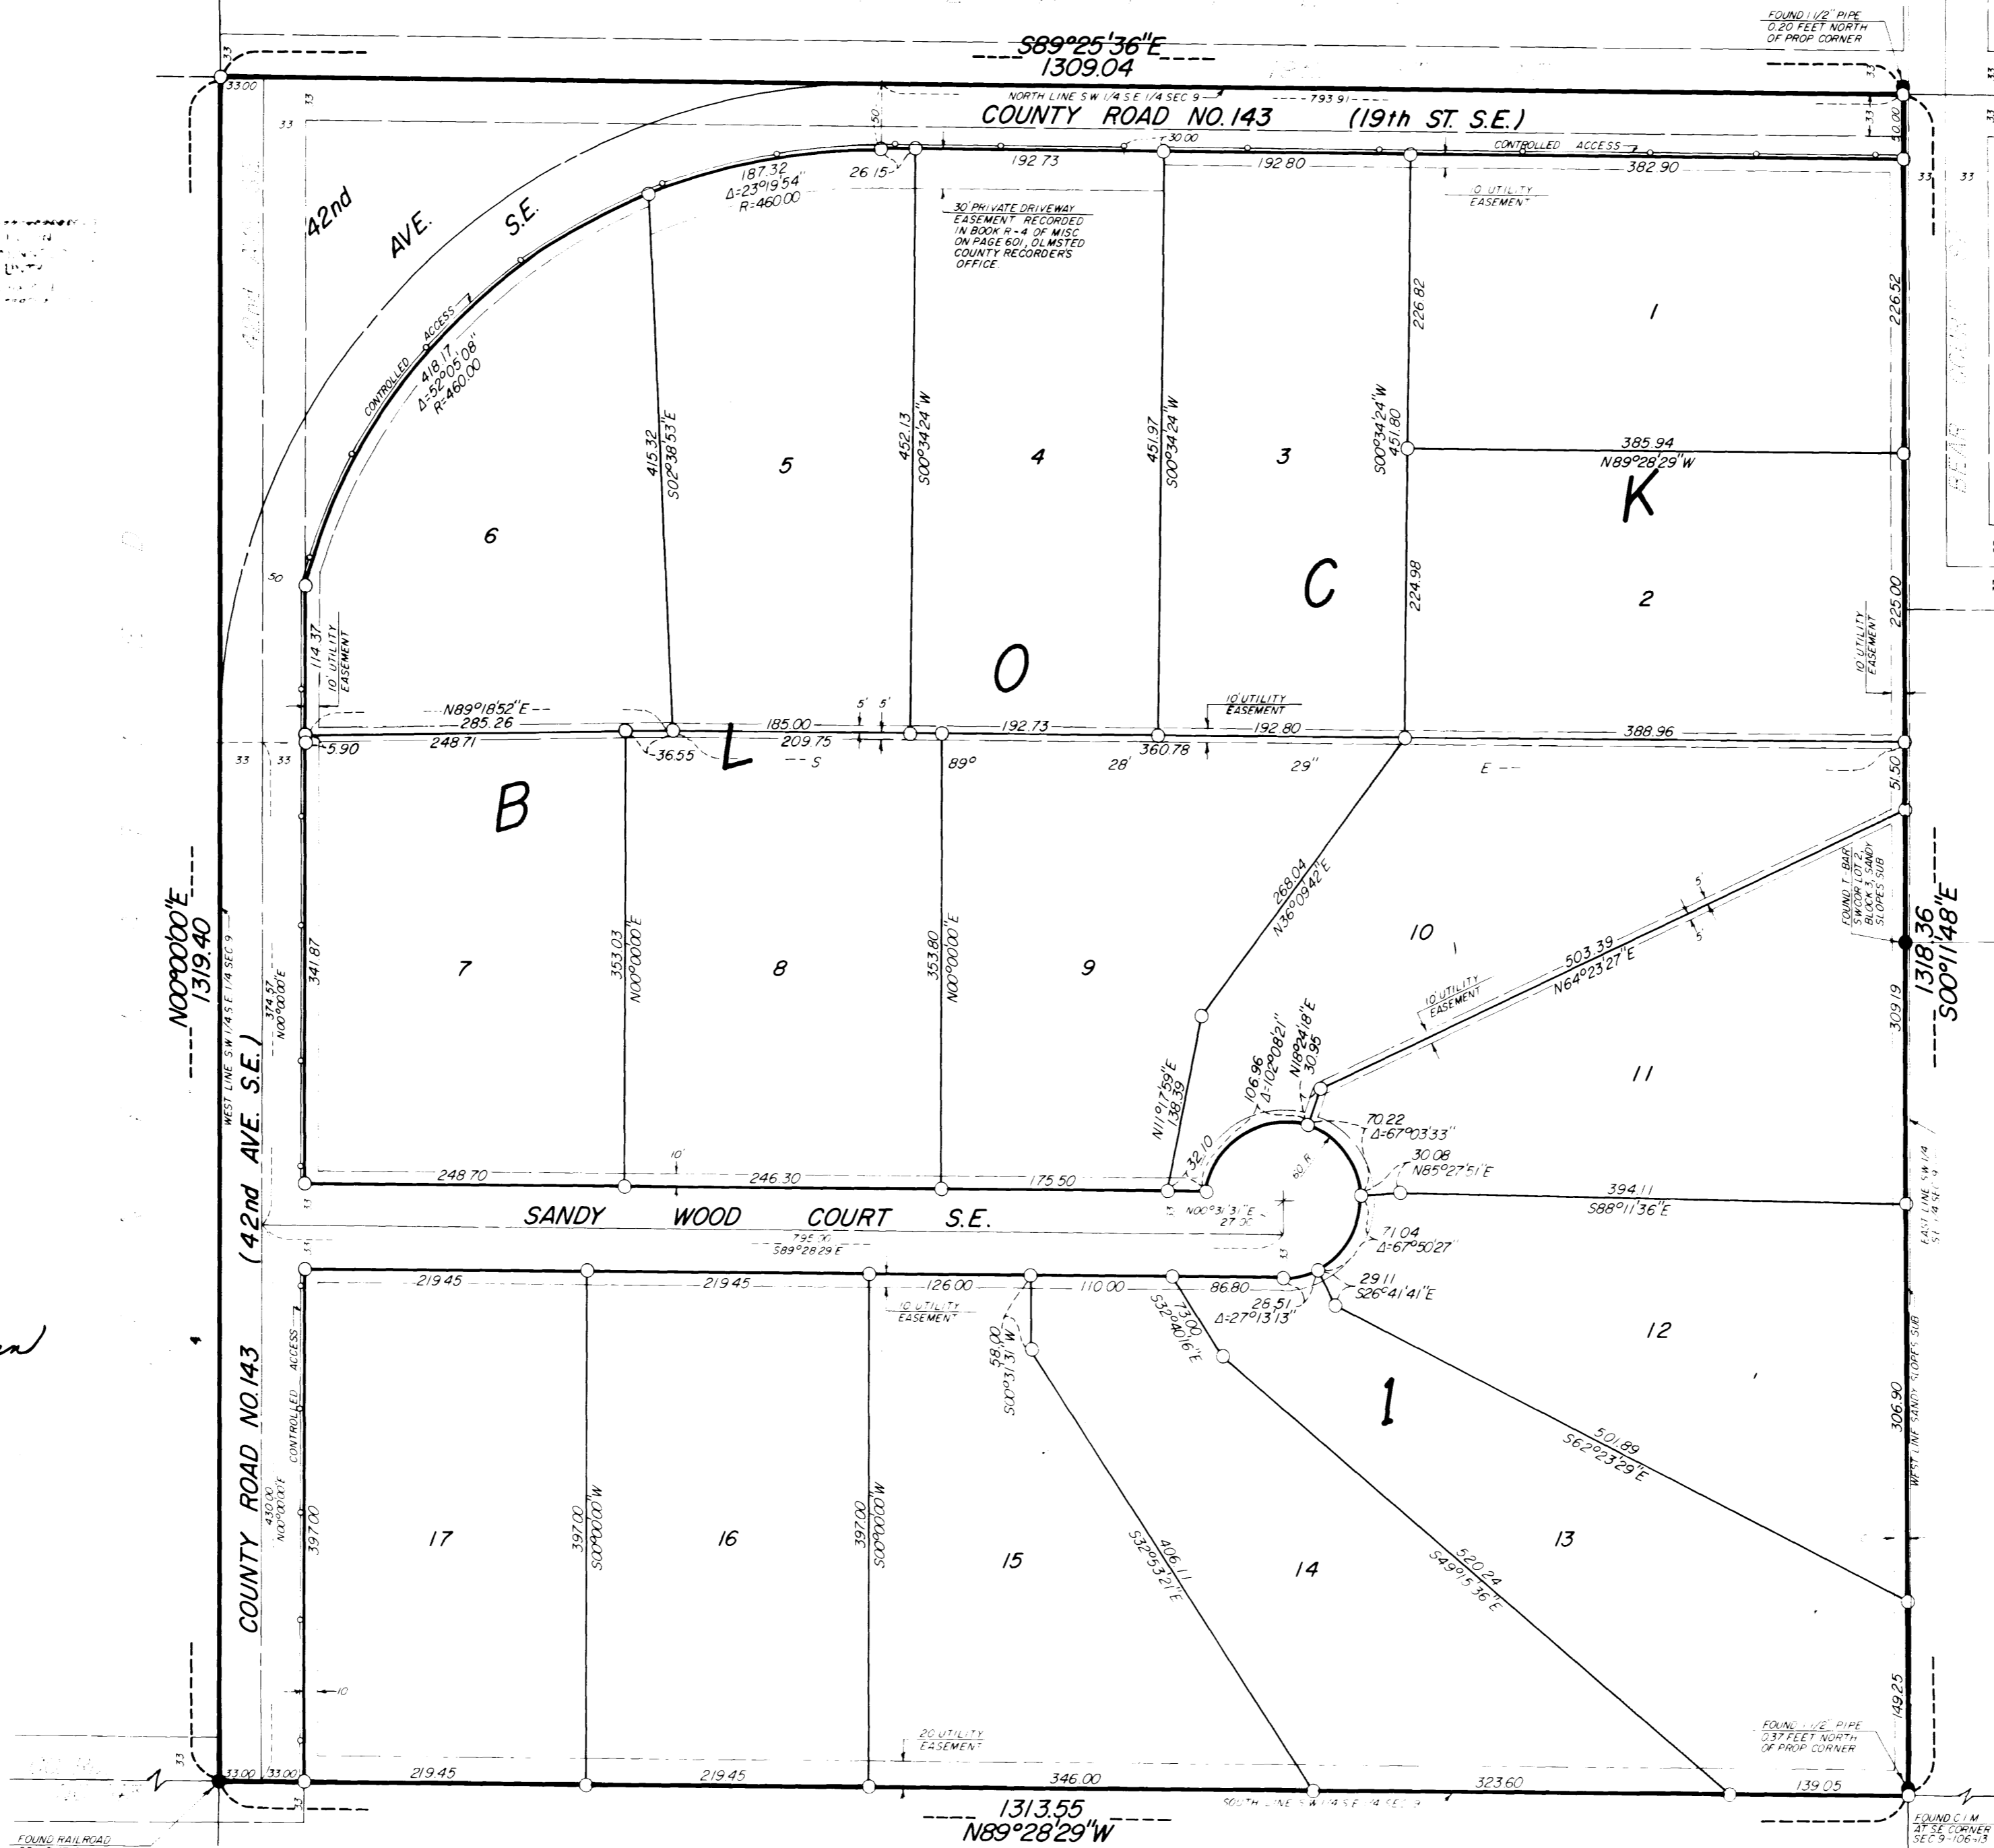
FOUND 1 1/2" PIPE 0.20 FEET NORTH OF PROP CORNER

S89°25'36"E
1309.04

33.00

NORTH LINE S.W. 1/4 S.E. 1/4 SEC 9
793.91

COUNTY ROAD NO. 143 (19th ST. S.E.)

30.00

CONTROLLED ACCESS

187.32
Δ=23°19'54"
R=460.00

26.15

192.73

192.80

382.90

30' PRIVATE DRIVEWAY EASEMENT RECORDED IN BOOK R-4 OF MISC ON PAGE 601, OLMSTED COUNTY RECORDER'S OFFICE.

10' UTILITY EASEMENT

42nd AVE. S.E.

CONTROLLED ACCESS
418.17
Δ=52°05'08"
R=460.00

415.32
S02°38'53"E

452.13
S00°34'24"W

451.97
S00°34'24"W

226.82

S00°34'24"W
451.80

226.52

1

6

5

4

3

385.94
N89°28'29"W

K

C

2

225.00

224.98

O

50

114.37

10' UTILITY EASEMENT

N89°18'52"E
285.26

185.00

5'

5'

192.73

10' UTILITY EASEMENT

192.80

388.96

5.90

248.71

36.55

L

209.75

S

89°

28'

360.78

29"

E

51.50

B

268.04
N36°09'42"E

10

503.39
N64°23'27"E

FOUND T-BAR S.W. COR LOT 2, BLOCK 3, SANDY SLOPES SUB

1318.36
S00°11'48"E

N00°00'00"E
1319.40

WEST LINE S.W. 1/4 S.E. 1/4 SEC 9

374.57
N00°00'00"E

341.87

7

353.03
N00°00'00"E

8

353.80
N00°00'00"E

9

10' UTILITY EASEMENT

309.19

(42nd AVE. S.E.)

N11°17'59"E
138.39

106.96
Δ=102°08'21"

N18°24'18"E
30.95

11

70.22
Δ=67°03'33"

32.10

60 R

30.08
N85°27'51"E

248.70

10'

246.30

175.50

394.11
S88°11'36"E

SANDY WOOD COURT S.E.

N00°31'31"E
27.00

795.00
S89°28'29"E

71.04
Δ=67°50'27"

EAST LINE S.W. 1/4 S.E. 1/4 SEC 9

219.45

219.45

126.00

110.00

86.80

29.11
S26°41'41"E

28.51
Δ=27°13'13"

10' UTILITY EASEMENT

73.00
S32°40'16"E

58.00
S00°31'31"W

12

1

COUNTY ROAD NO. 143

CONTROLLED ACCESS

430.00
N00°00'00"E

397.00

397.00
S00°00'00"W

397.00
S00°00'00"W

406.11
S32°53'21"E

501.89
S62°23'29"E

520.24
S49°15'36"E

306.90

WEST LINE SANDY SLOPES SUB

17

16

15

14

13

10

149.25

20' UTILITY EASEMENT

FOUND 1 1/2" PIPE 0.37 FEET NORTH OF PROP CORNER

33.00

33.00

219.45

219.45

346.00

323.60

139.05

SOUTH LINE S.W. 1/4 S.E. 1/4 SEC 9

1313.55
N89°28'29"W

FOUND RAILROAD

FOUND C.I.M. AT S.E. CORNER SEC 9-106-13

33

50

10.00